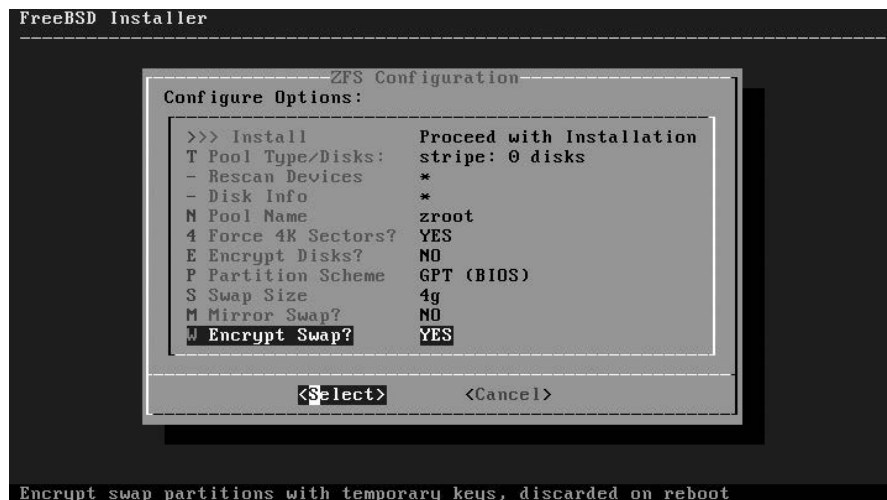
FreeBSD Installer

ZFS Configuration
Configure Options:

| | |
|---|---|
| >>> Install | Proceed with Installation |
| T Pool Type/Disks: | stripe: 0 disks |
| - Rescan Devices | * |
| - Disk Info | * |
| N Pool Name | zroot |
| 4 Force 4K Sectors? | YES |
| E Encrypt Disks? | NO |
| P Partition Scheme | GPT (BIOS) |
| S Swap Size | 4g |
| M Mirror Swap? | NO |
| W Encrypt Swap? | YES |

<Select> <Cancel>

Encrypt swap partitions with temporary keys, discarded on reboot